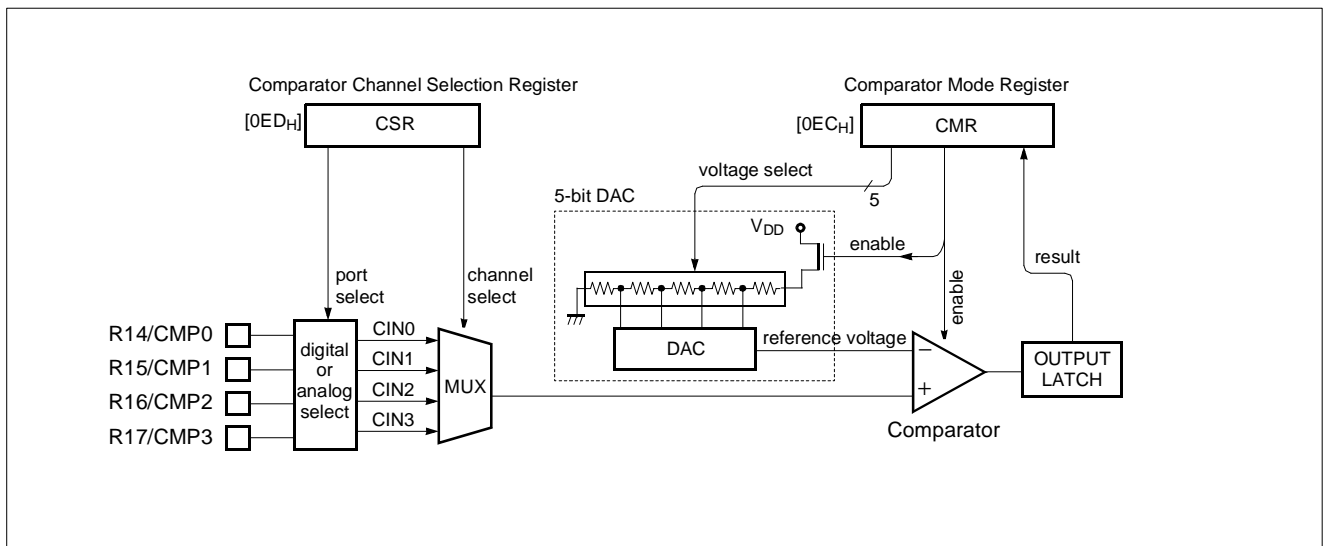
Comparator Channel Selection Register

$[0ED_H]$ CSR

Comparator Mode Register

$[0EC_H]$ CMR

voltage select

5

5-bit DAC

$V_{DD}$

enable

result

port select

channel select

enable

R14/CMP0

R15/CMP1

R16/CMP2

R17/CMP3

digital or analog select

CIN0

CIN1

CIN2

CIN3

MUX

DAC

reference voltage

−

+

Comparator

OUTPUT LATCH